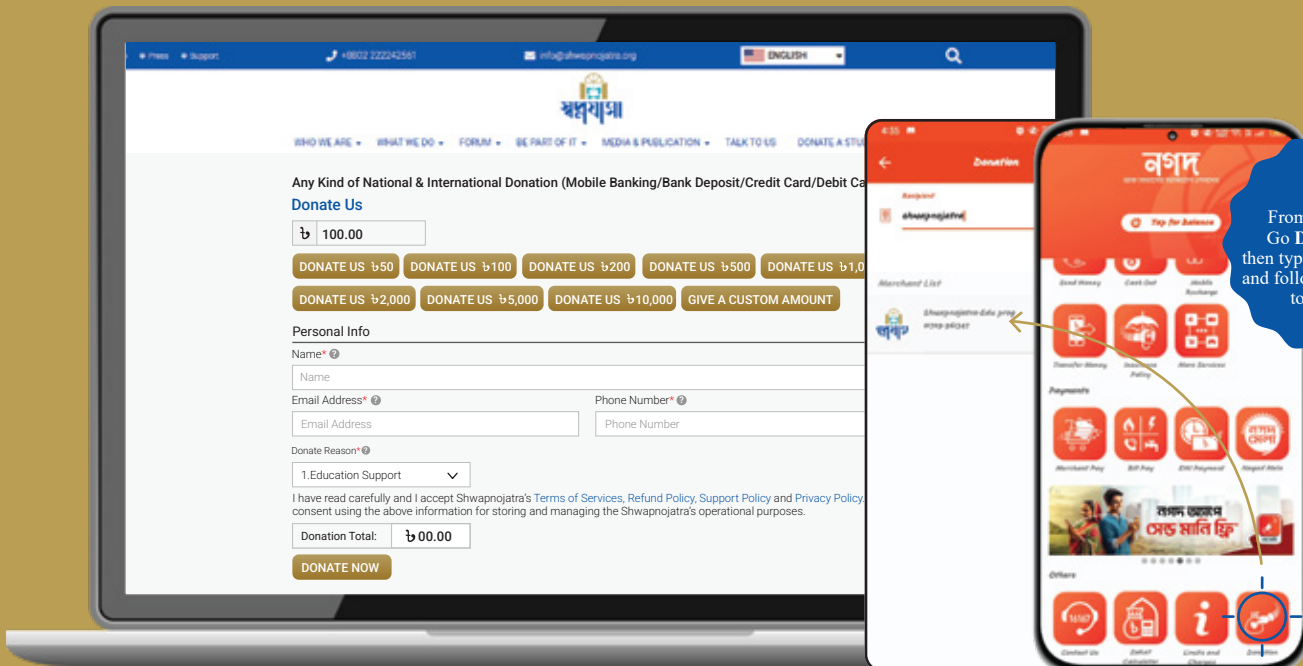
Press Support +8802 222242561 info@shwapnojatra.org ENGLISH

স্বপ্নযাত্রা

WHO WE ARE ▾ WHAT WE DO ▾ FORUM ▾ BE PART OF IT ▾ MEDIA & PUBLICATION ▾ TALK TO US DONATE A STU

Any Kind of National & International Donation (Mobile Banking/Bank Deposit/Credit Card/Debit Ca

Donate Us

৳ 100.00

DONATE US ৳50 DONATE US ৳100 DONATE US ৳200 DONATE US ৳500 DONATE US ৳1,0

DONATE US ৳2,000 DONATE US ৳5,000 DONATE US ৳10,000 GIVE A CUSTOM AMOUNT

Personal Info

Name*

Name

Email Address*

Email Address

Phone Number*

Phone Number

Donate Reason*

1.Education Support

I have read carefully and I accept Shwapnojatra's Terms of Services, Refund Policy, Support Policy and Privacy Policy. consent using the above information for storing and managing the Shwapnojatra's operational purposes.

Donation Total: ৳00.00

DONATE NOW

4:35

Donation

Recipient

shwapnojatra

Merchant List

Shwapnojatra Edu prog

নগদ

Tap for balance

Send Money Cash Out Mobile Recharge

Transfer Money Insurance Policy More Services

Payments

Merchant Pay Bill Pay EMI Payment

নগদ আমার সেন্ড মানি ফ্রি

Others

Contact Us Limits and Charges Donation

From Go D then typ and follo to